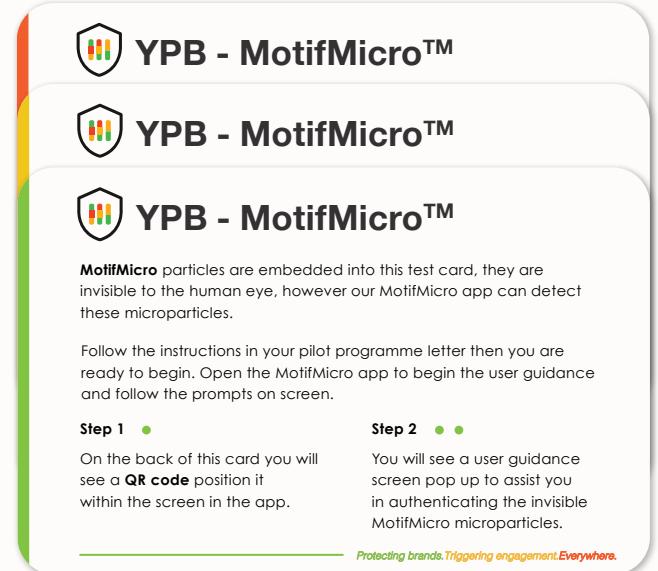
YPB - MotifMicro™

YPB - MotifMicro™

YPB - MotifMicro™

**MotifMicro** particles are embedded into this test card, they are invisible to the human eye, however our MotifMicro app can detect these microparticles.

Follow the instructions in your pilot programme letter then you are ready to begin. Open the MotifMicro app to begin the user guidance and follow the prompts on screen.

**Step 1**

On the back of this card you will see a **QR code** position it within the screen in the app.

**Step 2**

You will see a user guidance screen pop up to assist you in authenticating the invisible MotifMicro microparticles.

Protecting brands.Triggering engagement.Everywhere.